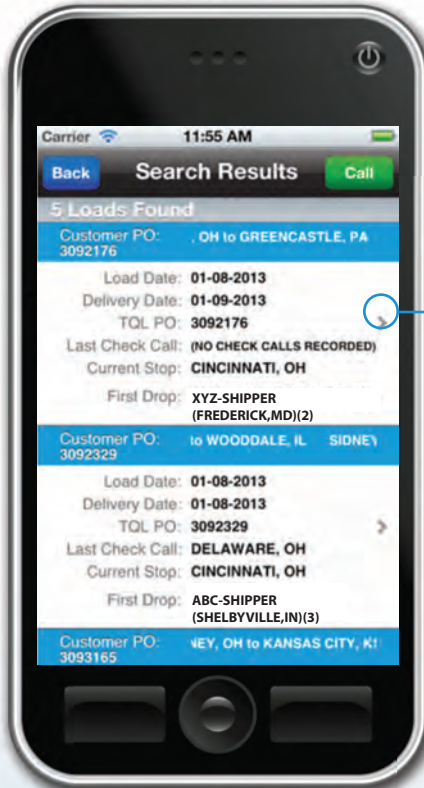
Carrier
11:55 AM

Back
Search Results
Call

5 Loads Found

Customer PO: 3092176
, OH to GREENCASTLE, PA

Load Date: 01-08-2013
Delivery Date: 01-09-2013
TQL PO: 3092176
Last Check Call: (NO CHECK CALLS RECORDED)
Current Stop: CINCINNATI, OH
First Drop: XYZ-SHIPPER (FREDERICK,MD)(2)

Customer PO: 3092329
to WOODDALE, IL SIDNEY

Load Date: 01-08-2013
Delivery Date: 01-08-2013
TQL PO: 3092329
Last Check Call: DELAWARE, OH
Current Stop: CINCINNATI, OH
First Drop: ABC-SHIPPER (SHELBYVILLE,IN)(3)

Customer PO: 3093165
NEY, OH to KANSAS CITY, K